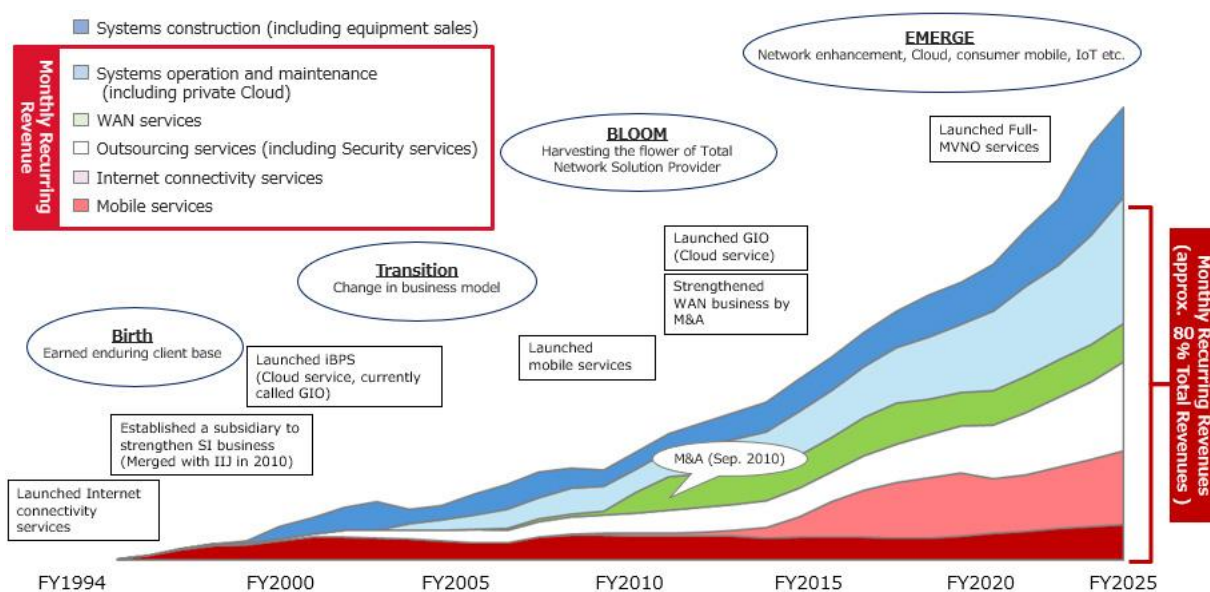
Systems construction (including equipment sales)

Monthly Recurring Revenue

Systems operation and maintenance (including private Cloud)

WAN services

Outsourcing services (including Security services)

Internet connectivity services

Mobile services

EMERGE
Network enhancement, Cloud, consumer mobile, IoT etc.

BLOOM
Harvesting the flower of Total Network Solution Provider

Launched Full-MVNO services

Launched GIO (Cloud service)

Strengthened WAN business by M&A

Transition
Change in business model

Birth
Earned enduring client base

Launched iBPS (Cloud service, currently called GIO)

Launched mobile services

Established a subsidiary to strengthen SI business (Merged with IIJ in 2010)

M&A (Sep. 2010)

Launched Internet connectivity services

Monthly Recurring Revenues (approx. 80% Total Revenues)

FY1994 FY2000 FY2005 FY2010 FY2015 FY2020 FY2025